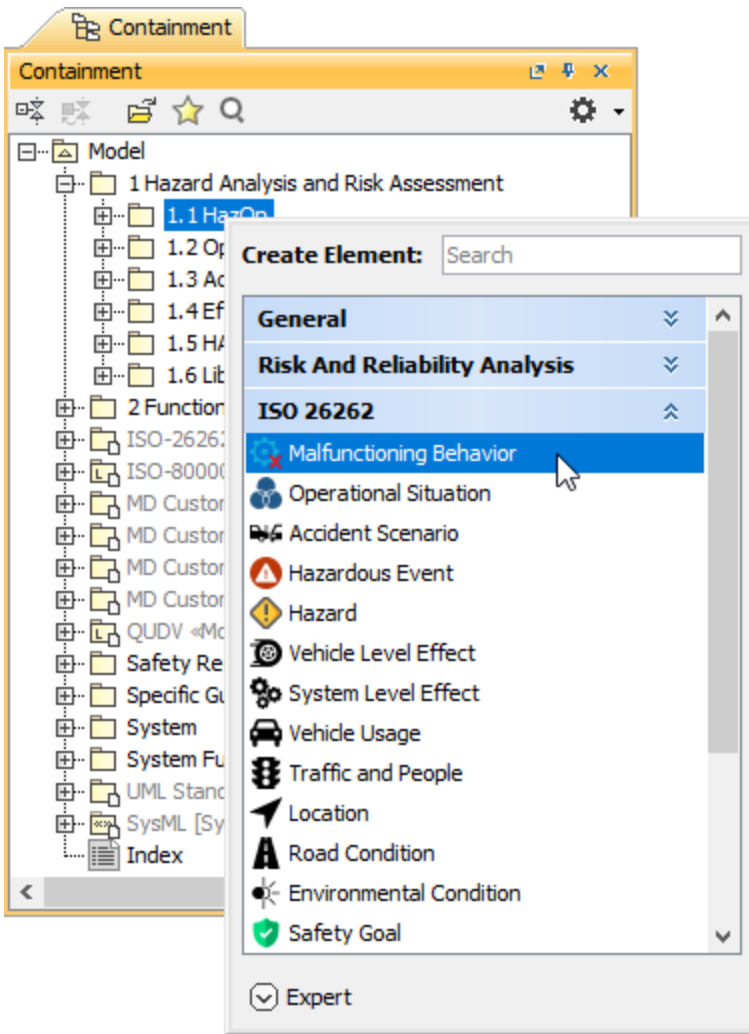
Containment

Containment

Model
1 Hazard Analysis and Risk Assessment
1.1 HazOp
1.2 Op
1.3 Ac
1.4 Ef
1.5 HA
1.6 Lib
2 Function
ISO-2626
ISO-8000
MD Custor
MD Custor
MD Custor
MD Custor
QUDV «Mc
Safety Re
Specific Gu
System
System Fu
UML Stanc
SysML [Sy
Index

Create Element: Search

General
Risk And Reliability Analysis
ISO 26262
Malfunctioning Behavior
Operational Situation
Accident Scenario
Hazardous Event
Hazard
Vehicle Level Effect
System Level Effect
Vehicle Usage
Traffic and People
Location
Road Condition
Environmental Condition
Safety Goal

Expert